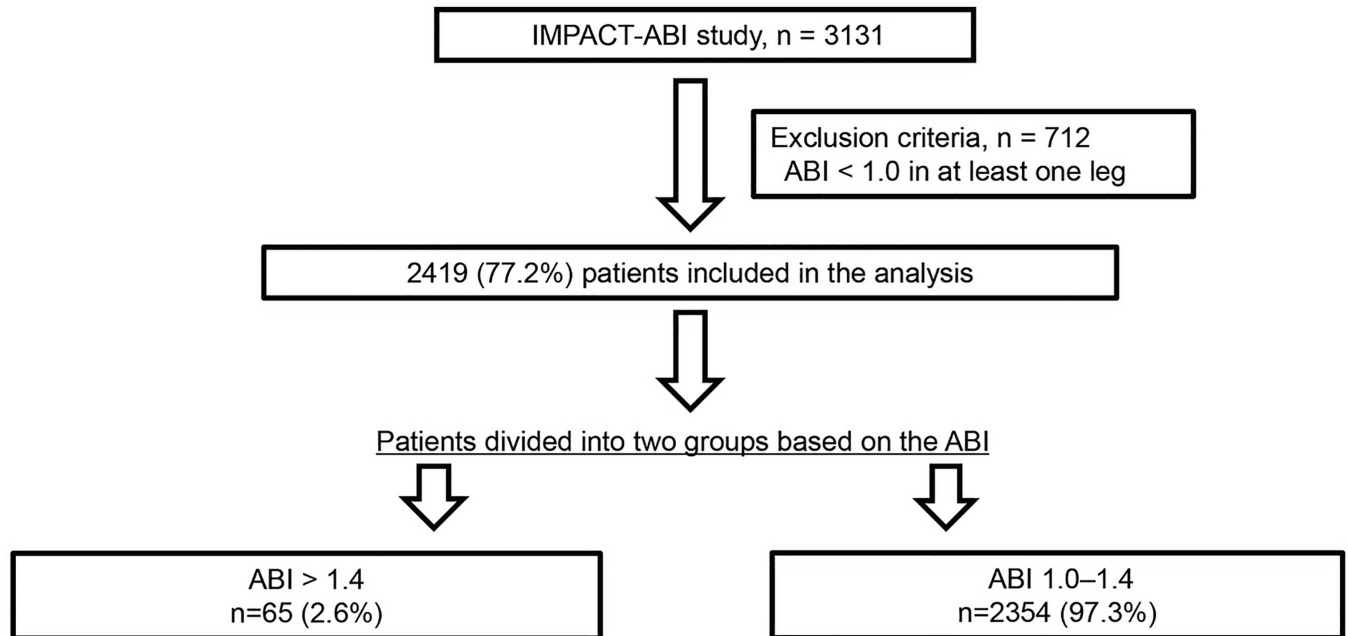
IMPACT-ABI study, n = 3131

Exclusion criteria, n = 712
ABI < 1.0 in at least one leg

2419 (77.2%) patients included in the analysis

Patients divided into two groups based on the ABI

ABI > 1.4
n=65 (2.6%)

ABI 1.0–1.4
n=2354 (97.3%)